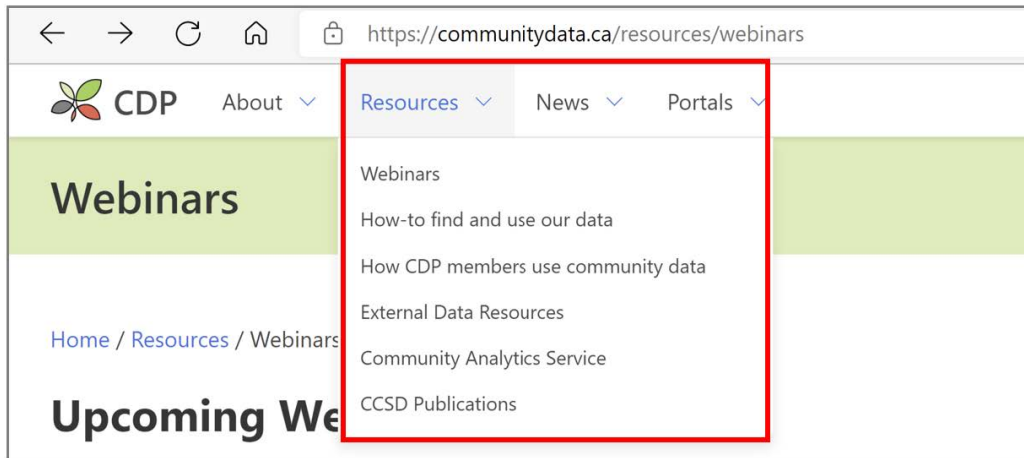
https://communitydata.ca/resources/webinars

CDP About Resources News Portals

Webinars

Webinars
How-to find and use our data
How CDP members use community data
External Data Resources
Community Analytics Service
CCSD Publications

Home / Resources / Webinars

Upcoming We